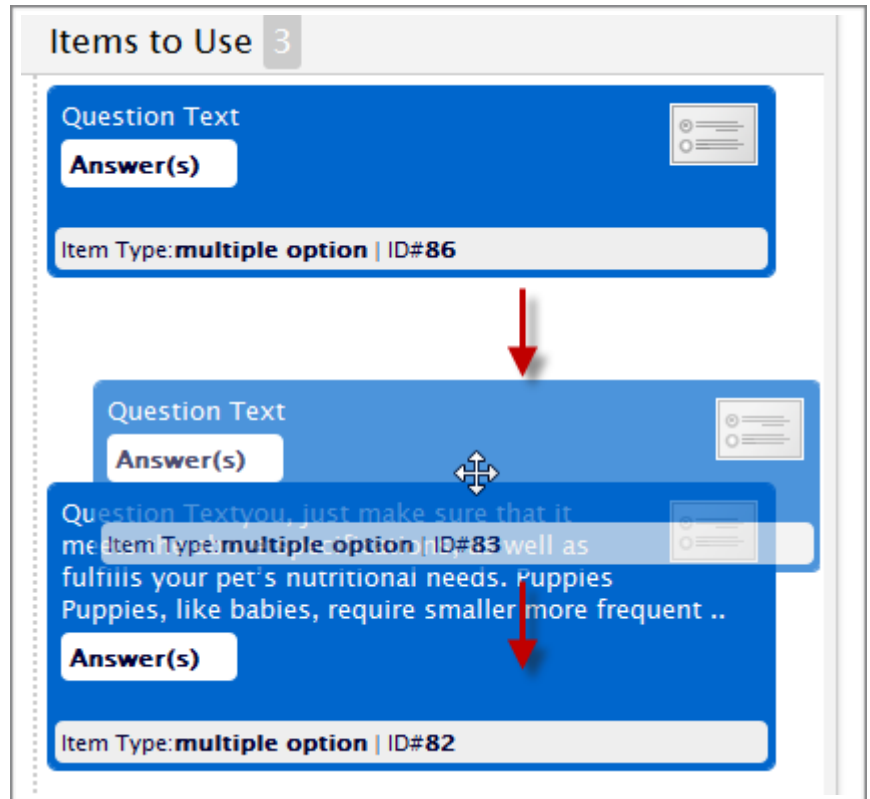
Items to Use 3

Question Text
Answer(s)
Item Type:multiple option | ID#86

Question Text
Answer(s)
Item Type:multiple option | ID#83

Question Textyou, just make sure that it me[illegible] well as fulfills your pet's nutritional needs. Puppies Puppies, like babies, require smaller more frequent ..
Answer(s)
Item Type:multiple option | ID#82